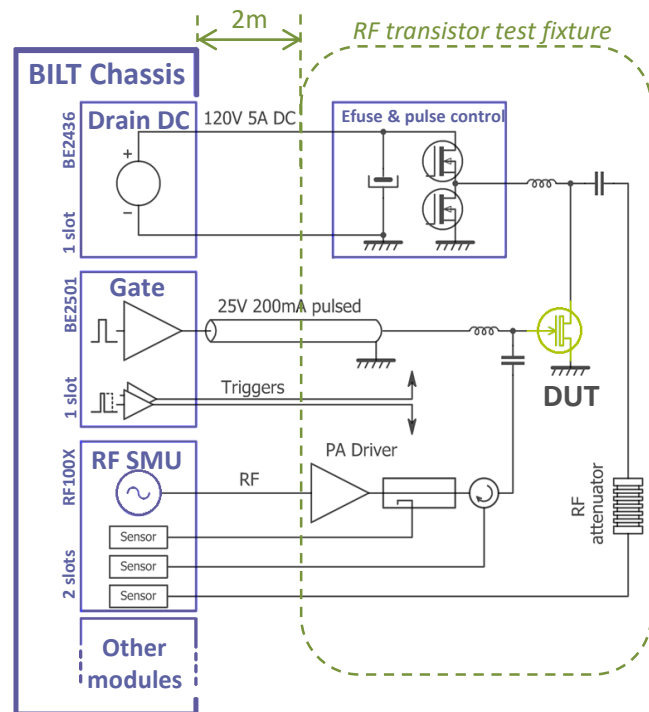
2m

RF transistor test fixture

BILT Chassis

BE2436
Drain DC
1 slot
+
−
120V 5A DC

Efuse & pulse control

BE2501
Gate
1 slot
25V 200mA pulsed
Triggers

DUT

RF100X
RF SMU
2 slots
RF
PA Driver
Sensor
Sensor
Sensor

RF attenuator

Other modules